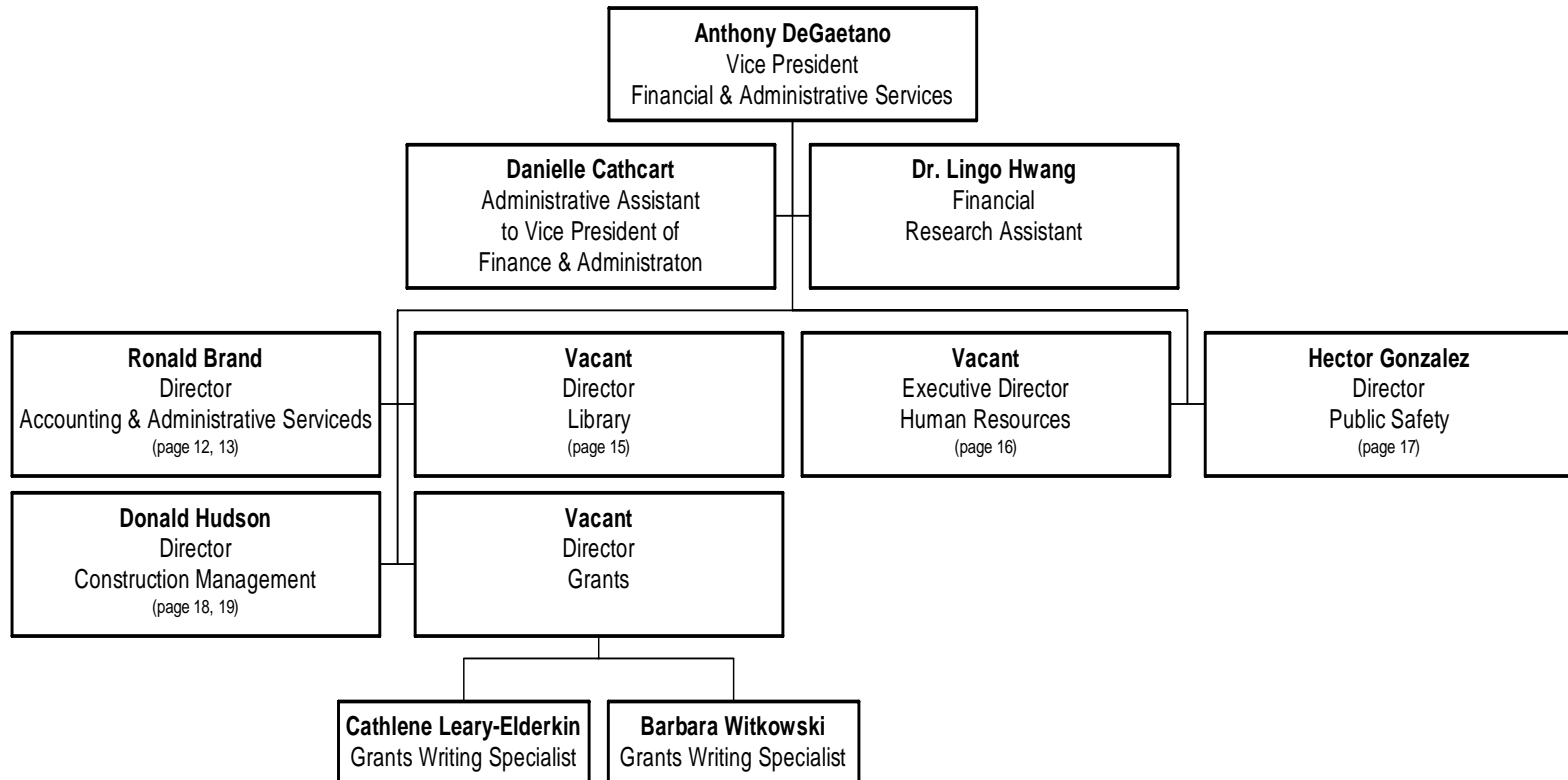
**Anthony DeGaetano**
Vice President
Financial & Administrative Services

**Danielle Cathcart**
Administrative Assistant
to Vice President of
Finance & Administraton

**Dr. Lingo Hwang**
Financial
Research Assistant

**Ronald Brand**
Director
Accounting & Administrative Serviceds
(page 12, 13)

**Vacant**
Director
Library
(page 15)

**Vacant**
Executive Director
Human Resources
(page 16)

**Hector Gonzalez**
Director
Public Safety
(page 17)

**Donald Hudson**
Director
Construction Management
(page 18, 19)

**Vacant**
Director
Grants

**Cathlene Leary-Elderkin**
Grants Writing Specialist

**Barbara Witkowski**
Grants Writing Specialist